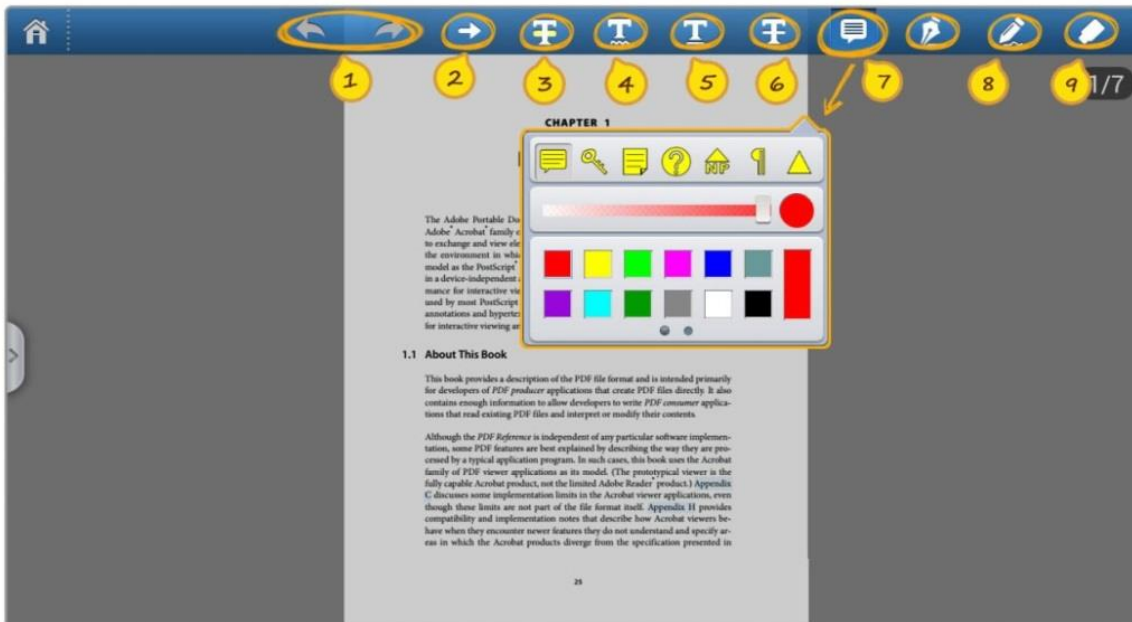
1 2 3 4 5 6 7 8 9 1/7

CHAPTER 1

The Adobe Portable Do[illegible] Adobe® Acrobat® family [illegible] to exchange and view ele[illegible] the environment in whi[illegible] model as the PostScript® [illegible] in a device-independent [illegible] mance for interactive vi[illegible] used by most PostScript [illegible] annotations and hypertex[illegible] for interactive viewing an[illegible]

1.1 About This Book

This book provides a description of the PDF file format and is intended primarily for developers of *PDF producer* applications that create PDF files directly. It also contains enough information to allow developers to write *PDF consumer* applications that read existing PDF files and interpret or modify their contents.

Although the *PDF Reference* is independent of any particular software implementation, some PDF features are best explained by describing the way they are processed by a typical application program. In such cases, this book uses the Acrobat family of PDF viewer applications as its model. (The prototypical viewer is the fully capable Acrobat product, not the limited Adobe Reader® product.) Appendix C discusses some implementation limits in the Acrobat viewer applications, even though these limits are not part of the file format itself. Appendix H provides compatibility and implementation notes that describe how Acrobat viewers behave when they encounter newer features they do not understand and specify areas in which the Acrobat products diverge from the specification presented in

25